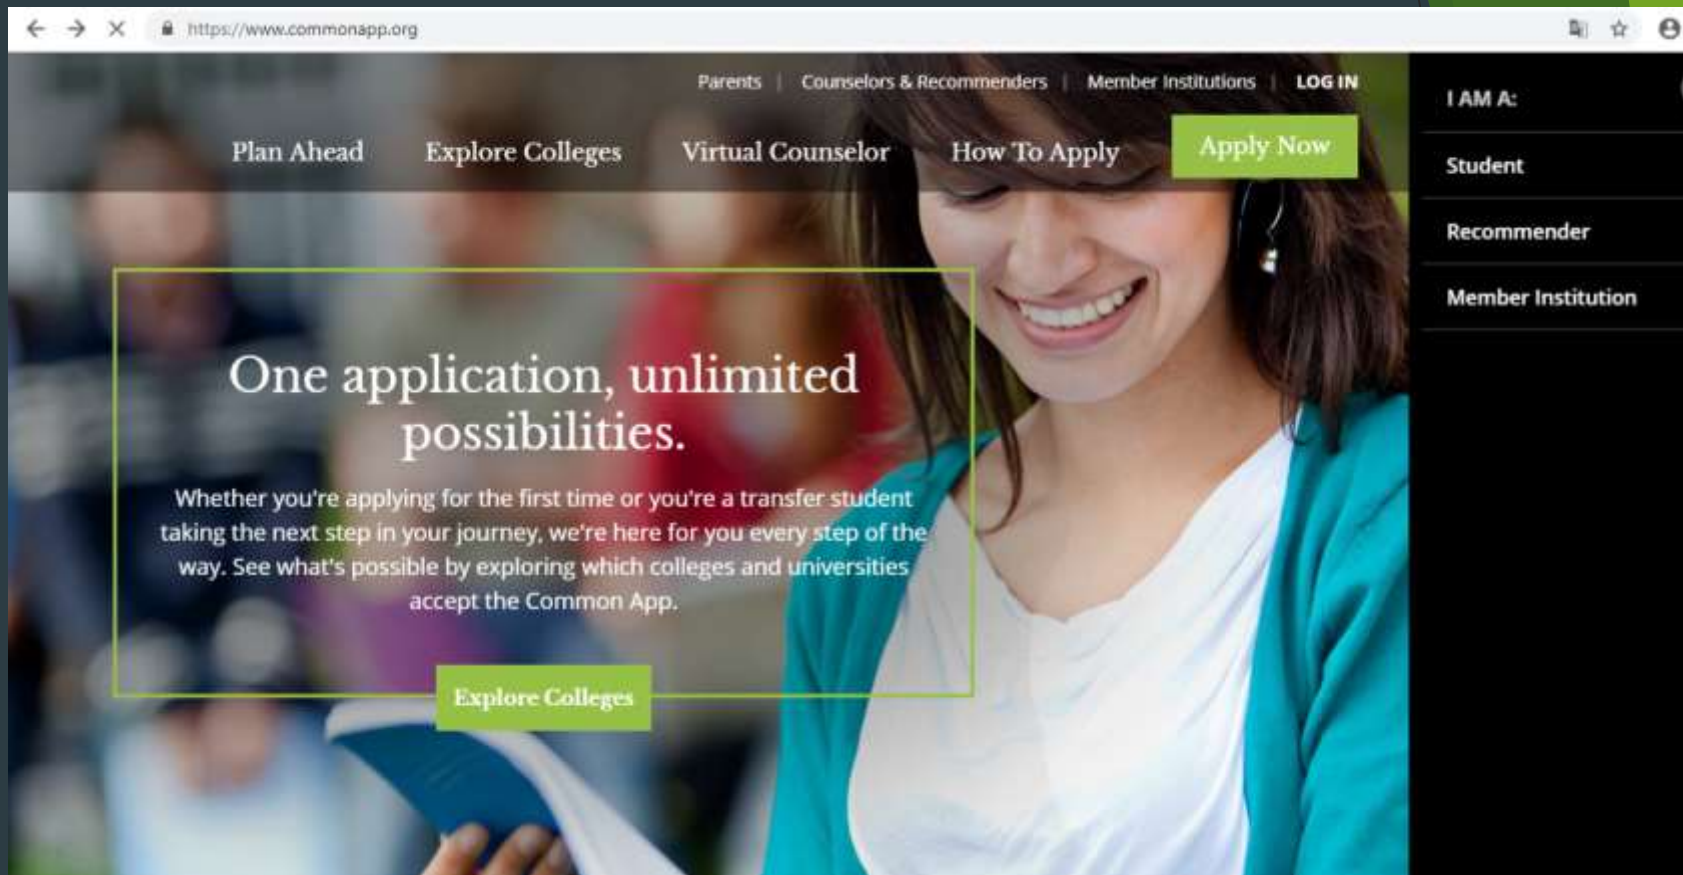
https://www.commonapp.org

Parents | Counselors & Recommenders | Member Institutions | LOG IN

Plan Ahead Explore Colleges Virtual Counselor How To Apply Apply Now

I AM A:

Student

Recommender

Member Institution

One application, unlimited possibilities.

Whether you're applying for the first time or you're a transfer student taking the next step in your journey, we're here for you every step of the way. See what's possible by exploring which colleges and universities accept the Common App.

Explore Colleges